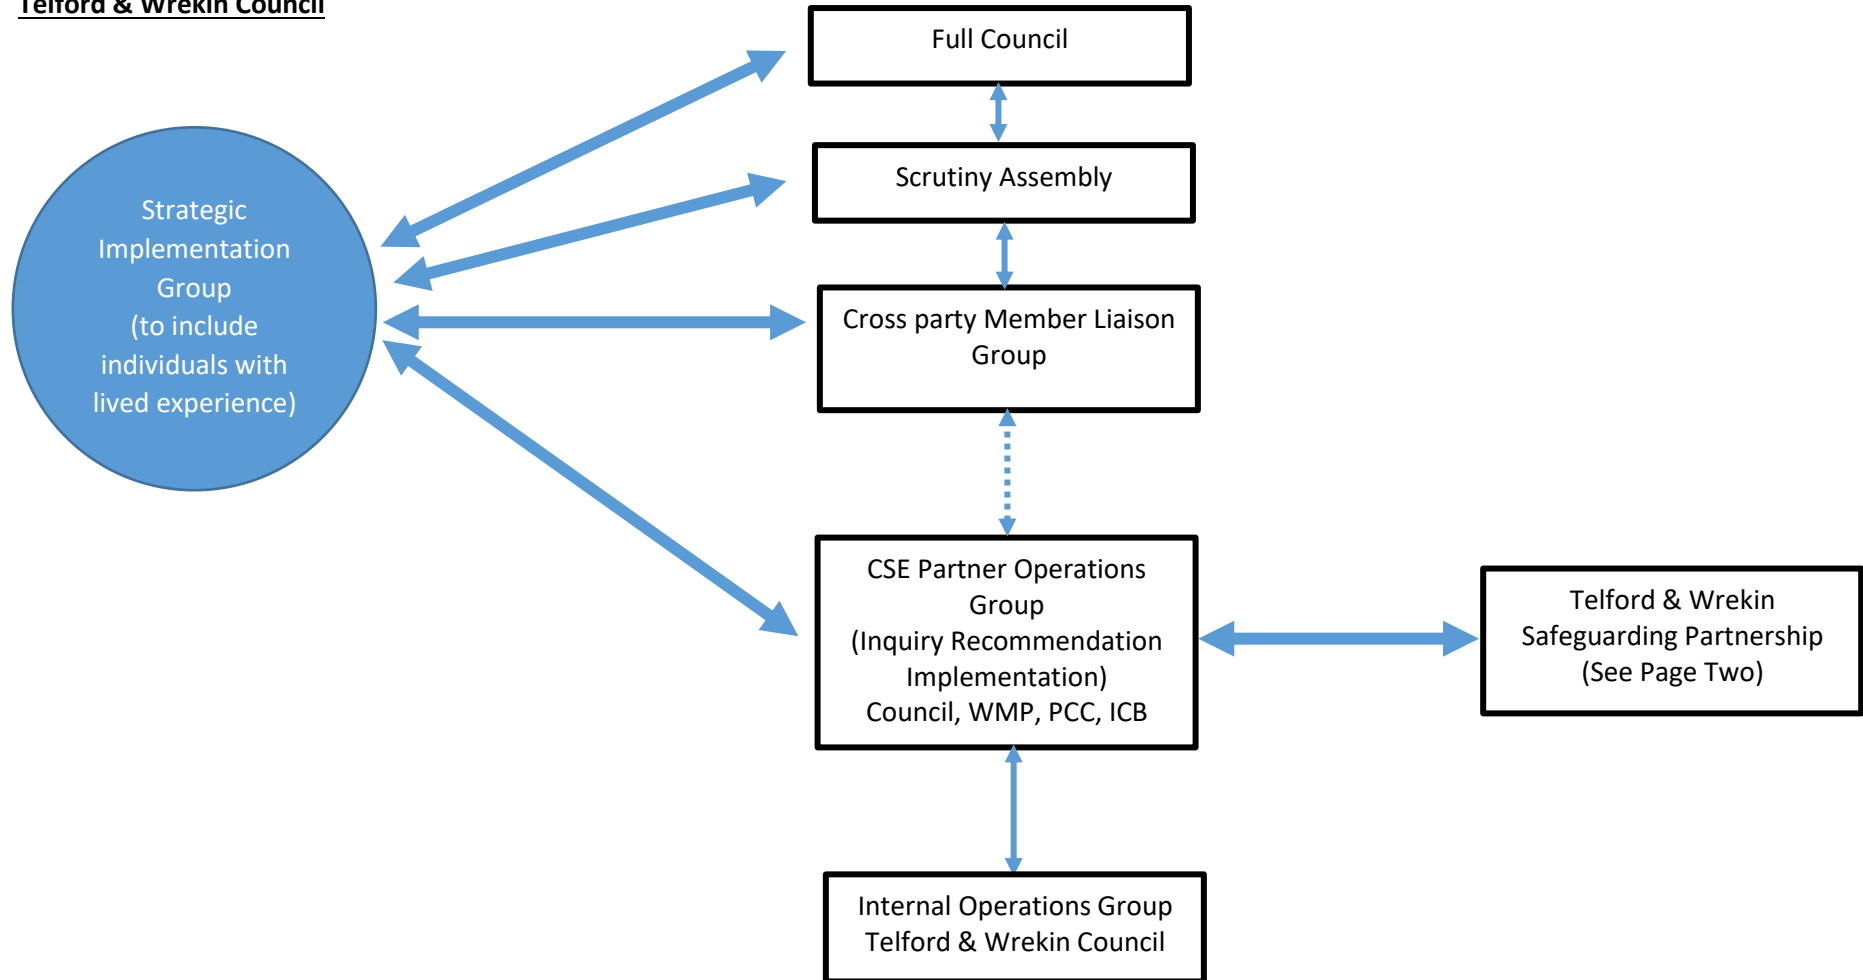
Telford & Wrekin Council

Full Council

Scrutiny Assembly

Cross party Member Liaison Group

Strategic Implementation Group (to include individuals with lived experience)

CSE Partner Operations Group (Inquiry Recommendation Implementation) Council, WMP, PCC, ICB

Telford & Wrekin Safeguarding Partnership (See Page Two)

Internal Operations Group Telford & Wrekin Council